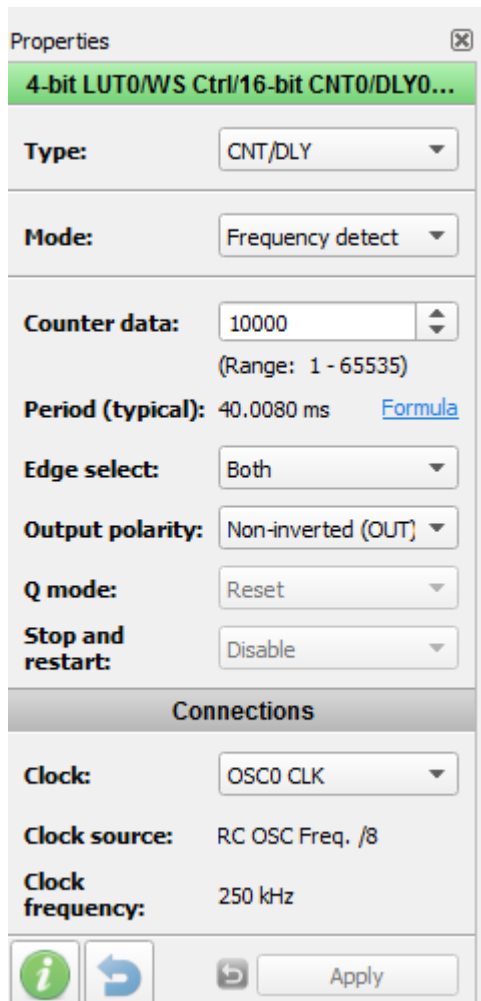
Properties

4-bit LUT0/WS Ctrl/16-bit CNT0/DLY0...

Type: CNT/DLY

Mode: Frequency detect

Counter data: 10000

(Range: 1 - 65535)

Period (typical): 40.0080 ms Formula

Edge select: Both

Output polarity: Non-inverted (OUT)

Q mode: Reset

Stop and restart: Disable

Connections

Clock: OSC0 CLK

Clock source: RC OSC Freq. /8

Clock frequency: 250 kHz

i

Apply